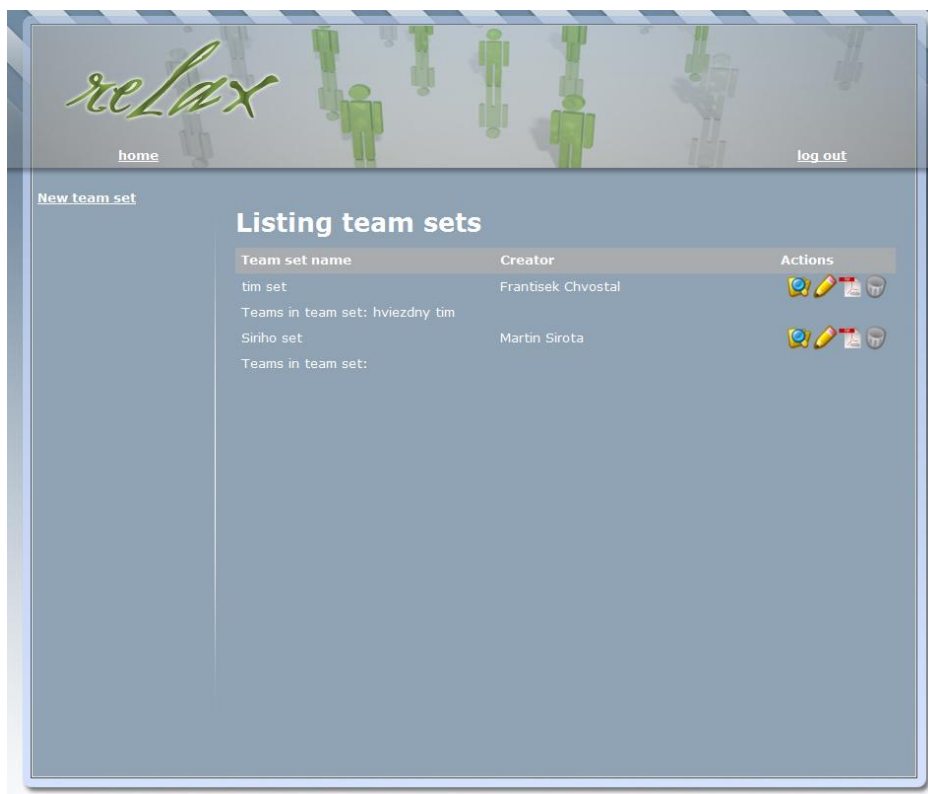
relax

home

log out

New team set

Listing team sets

| Team set name | Creator | Actions |
|---|---|---|
| tim set | Frantisek Chvostal | |
| Teams in team set: hviezdny tim | | |
| Siriho set | Martin Sirota | |
| Teams in team set: | | |